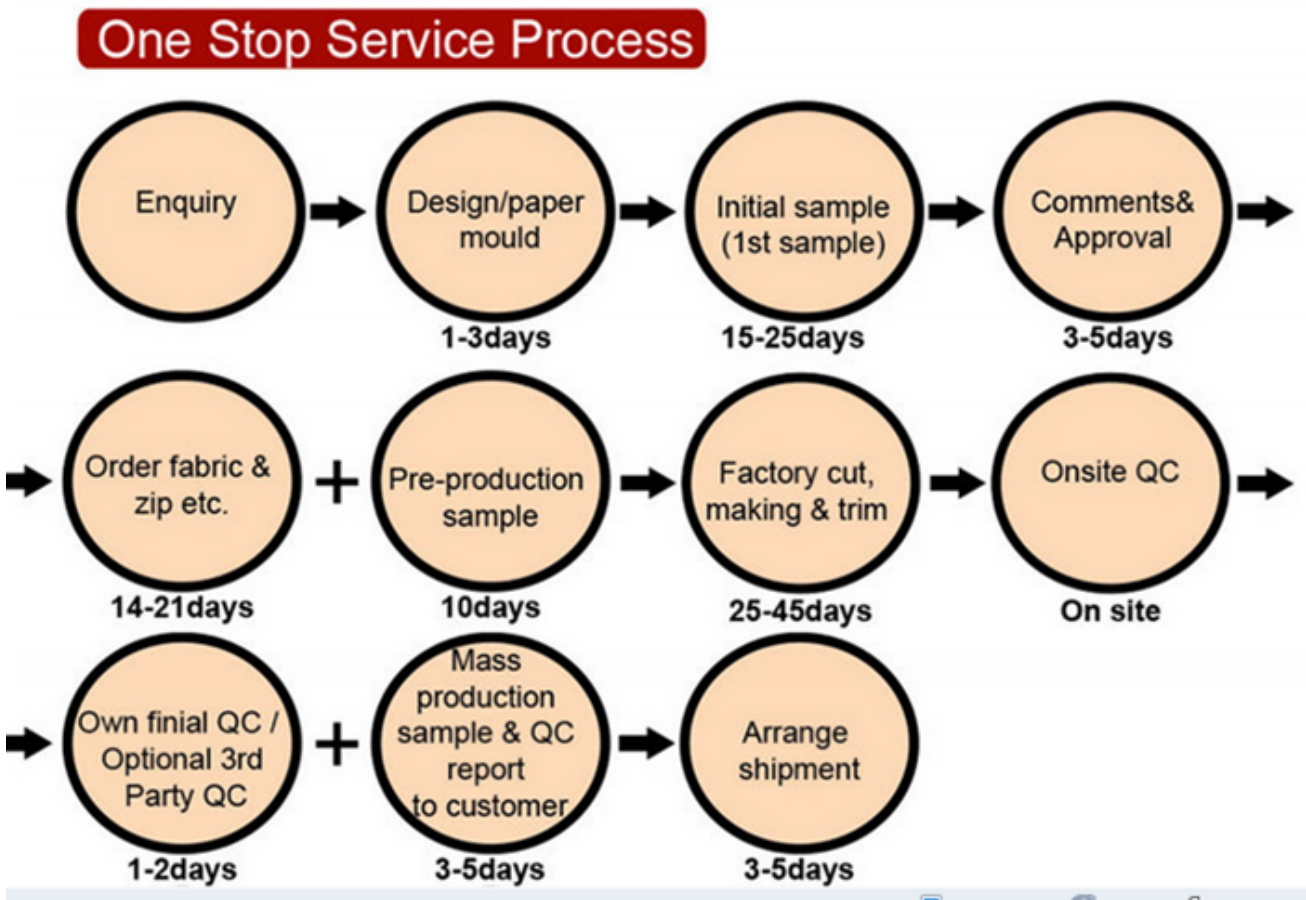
One Stop Service Process

Enquiry

Design/paper mould
1-3days

Initial sample (1st sample)
15-25days

Comments& Approval
3-5days

Order fabric & zip etc.
14-21days

+

Pre-production sample
10days

Factory cut, making & trim
25-45days

Onsite QC
On site

Own finial QC / Optional 3rd Party QC
1-2days

+

Mass production sample & QC report to customer
3-5days

Arrange shipment
3-5days